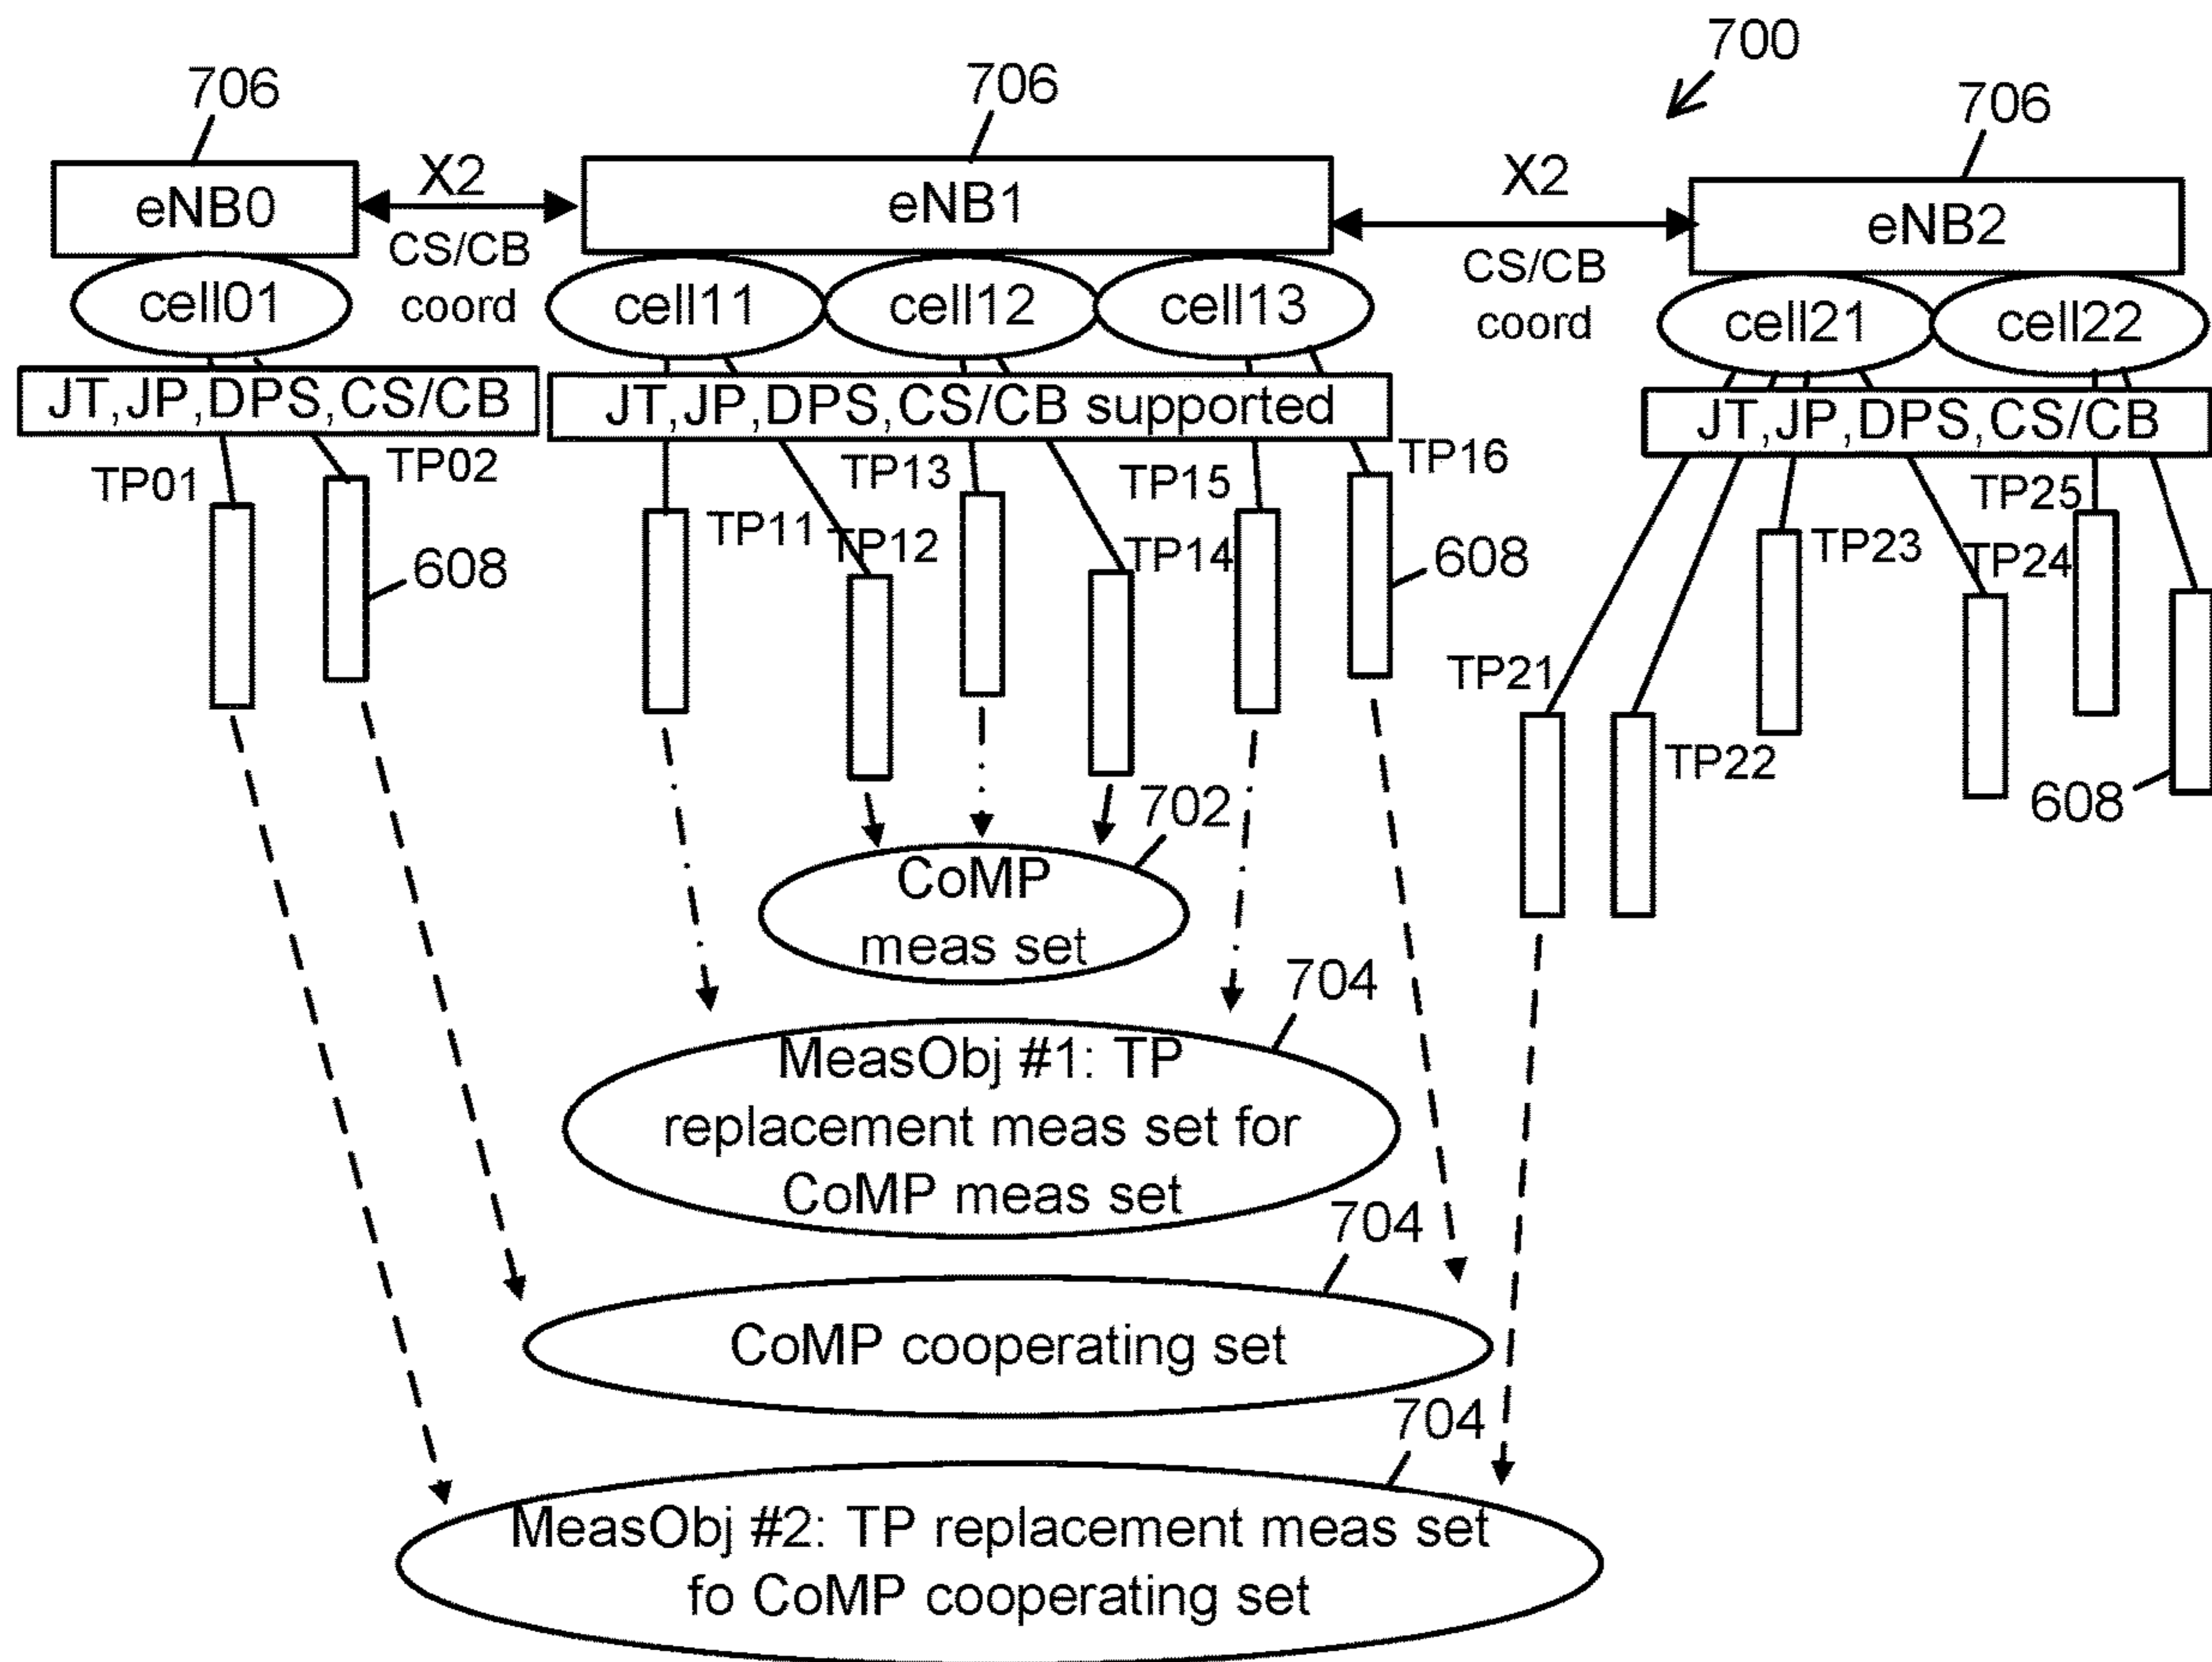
700

706

eNB0

X2

CS/CB coord

706

eNB1

X2

CS/CB coord

706

eNB2

cell01

cell11

cell12

cell13

cell21

cell22

JT,JP,DPS,CS/CB

JT,JP,DPS,CS/CB supported

JT,JP,DPS,CS/CB

TP01

TP02

608

TP11

TP12

TP13

TP14

TP15

TP16

608

TP21

TP22

TP23

TP24

TP25

608

702

CoMP meas set

704

MeasObj #1: TP replacement meas set for CoMP meas set

704

CoMP cooperating set

704

MeasObj #2: TP replacement meas set fo CoMP cooperating set